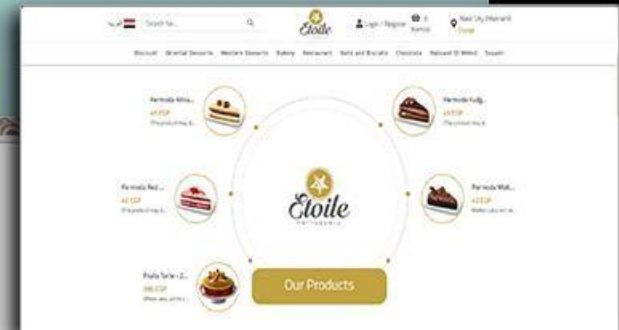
Search for...

Etoile

Login / Register

0 Item(s)

Nasr City (Nasrcell) Change

Discount Oriental Desserts Western Desserts Bakery Restaurant Nuts and Biscuits Chocolate Halawet El Moled Sugarin

Farmoda Mini...
45 EGP
(This product may b...

Farmoda Fudg...
45 EGP
(This product may b...

Farmoda Red ...
45 EGP
(This product may b...

Farmoda Molt...
45 EGP
Molten cake with ...

Fruits Torte - 2...
390 EGP
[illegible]

Etoile
PATISSERIE

Our Products